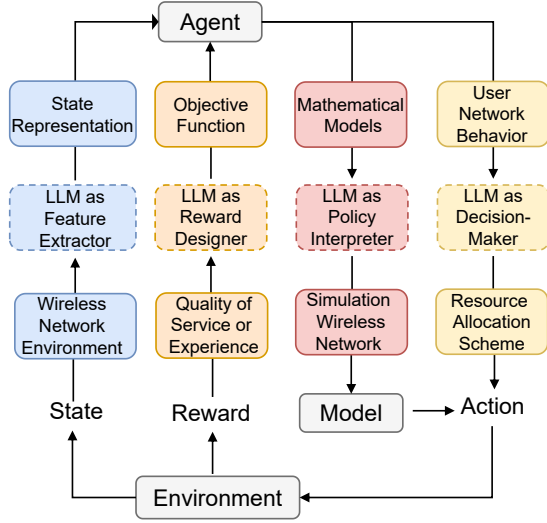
Agent

State Representation

Objective Function

Mathematical Models

User Network Behavior

LLM as Feature Extractor

LLM as Reward Designer

LLM as Policy Interpreter

LLM as Decision-Maker

Wireless Network Environment

Quality of Service or Experience

Simulation Wireless Network

Resource Allocation Scheme

State

Reward

Model

Action

Environment